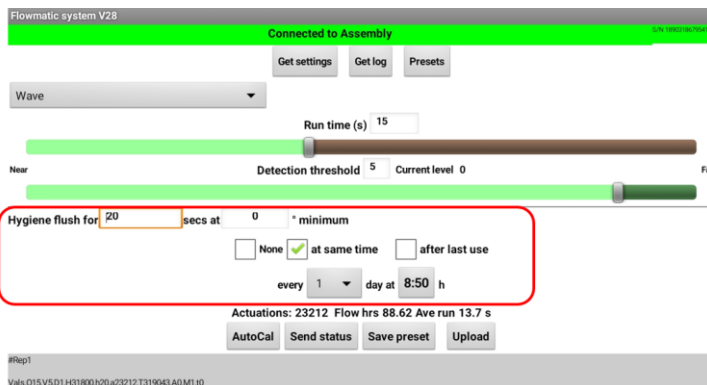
Flowmatic system V28

Connected to Assembly

S/N 1890218679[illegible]

Get settings Get log Presets

Wave

Run time (s) 15

Near

Detection threshold 5 Current level 0

Fa

Hygiene flush for 20 secs at 0 * minimum

None at same time after last use

every 1 day at 8:50 h

Actuations: 23212 Flow hrs 88.62 Ave run 13.7 s

AutoCal Send status Save preset Upload

#Rep1

Vals,O15,V5,D1,H31800,h20,a23212,T319043,A0,M1,t0